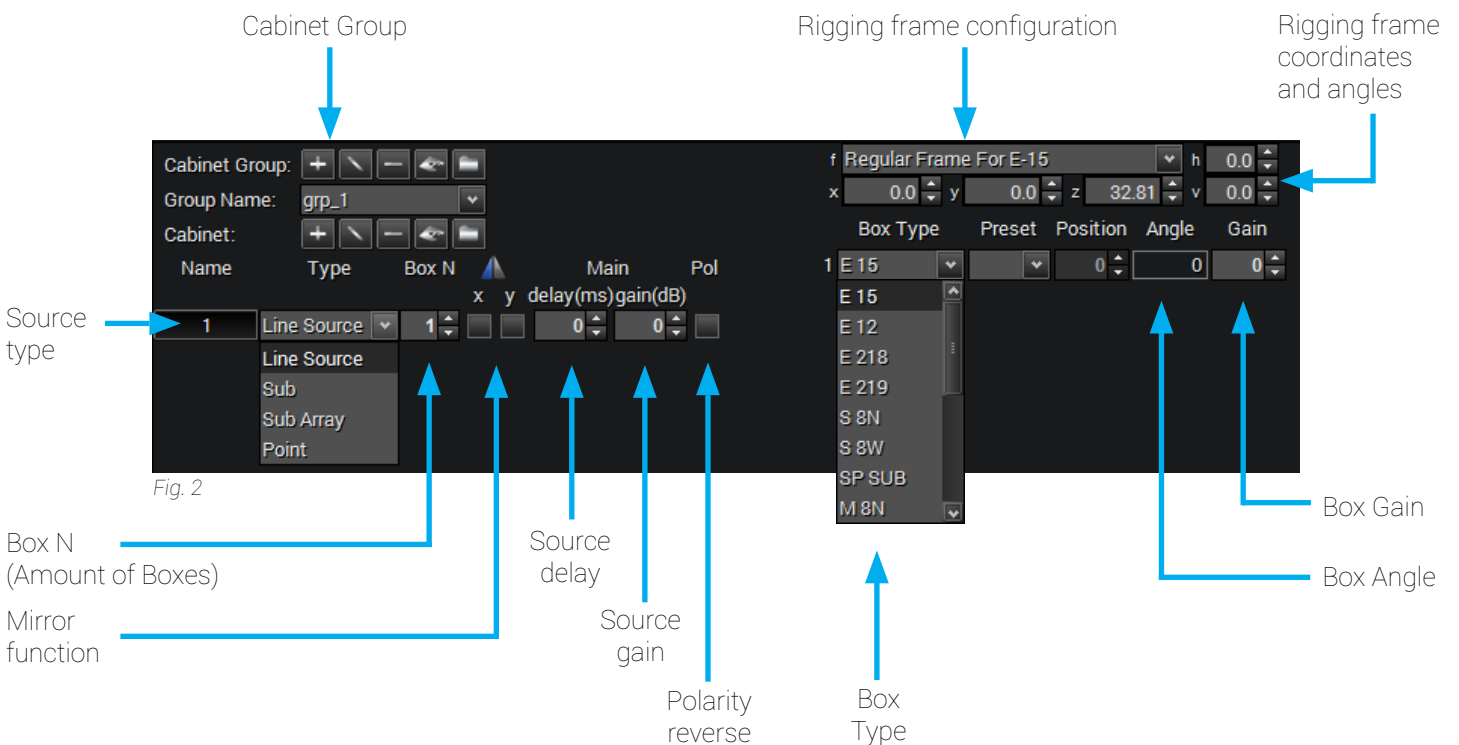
Cabinet Group

Rigging frame configuration

Rigging frame coordinates and angles

Cabinet Group:

Group Name: grp_1

Cabinet:

f Regular Frame For E-15 h 0.0

x 0.0 y 0.0 z 32.81 v 0.0

Box Type Preset Position Angle Gain

1 E 15 0 0 0

E 15
E 12
E 218
E 219
S 8N
S 8W
SP SUB
M 8N

Name Type Box N Main Pol

x y delay(ms) gain(dB)

Source type

1 Line Source 1 0 0

Line Source
Sub
Sub Array
Point

Fig. 2

Box N (Amount of Boxes)

Mirror function

Source delay

Source gain

Polarity reverse

Box Type

Box Gain

Box Angle